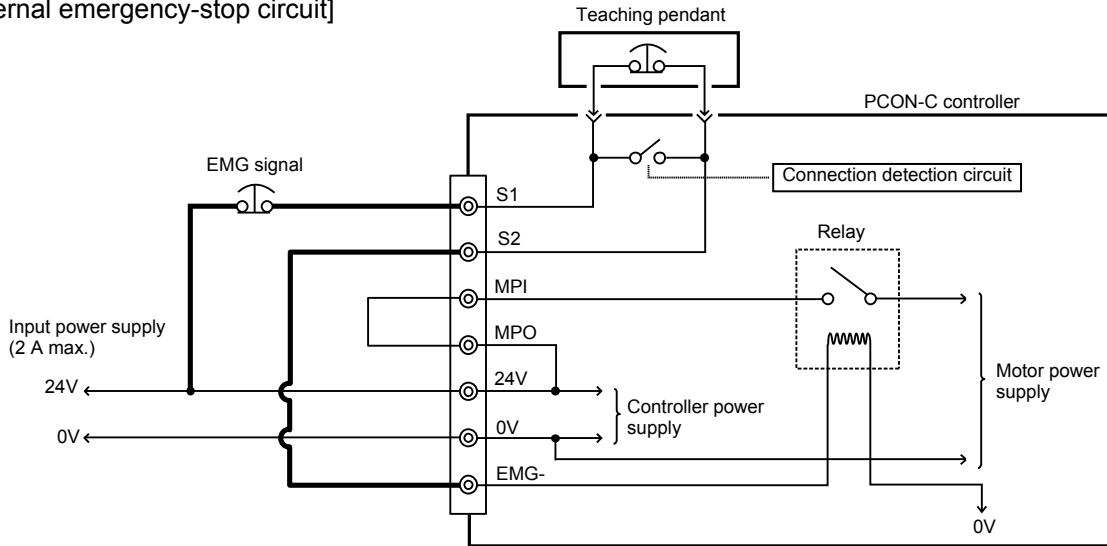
ernal emergency-stop circuit]

Teaching pendant

PCON-C controller

EMG signal

Connection detection circuit

S1

S2

Relay

MPI

Input power supply (2 A max.)

MPO

24V

24V

Motor power supply

Controller power supply

0V

0V

EMG-

0V